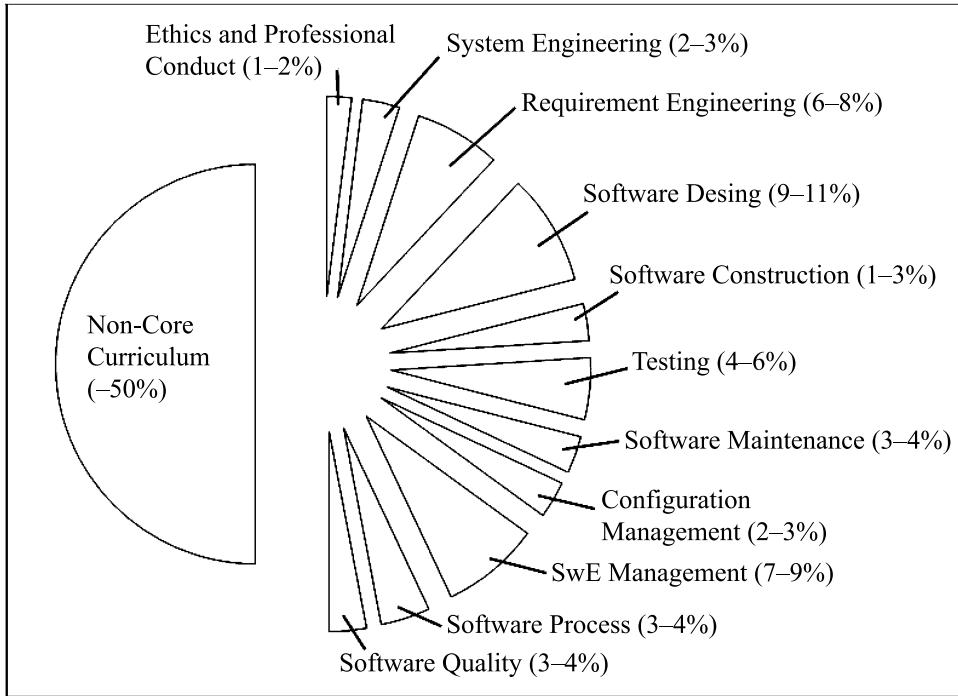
Ethics and Professional Conduct (1–2%)

System Engineering (2–3%)

Requirement Engineering (6–8%)

Software Desing (9–11%)

Software Construction (1–3%)

Non-Core Curriculum (–50%)

Testing (4–6%)

Software Maintenance (3–4%)

Configuration Management (2–3%)

SwE Management (7–9%)

Software Process (3–4%)

Software Quality (3–4%)